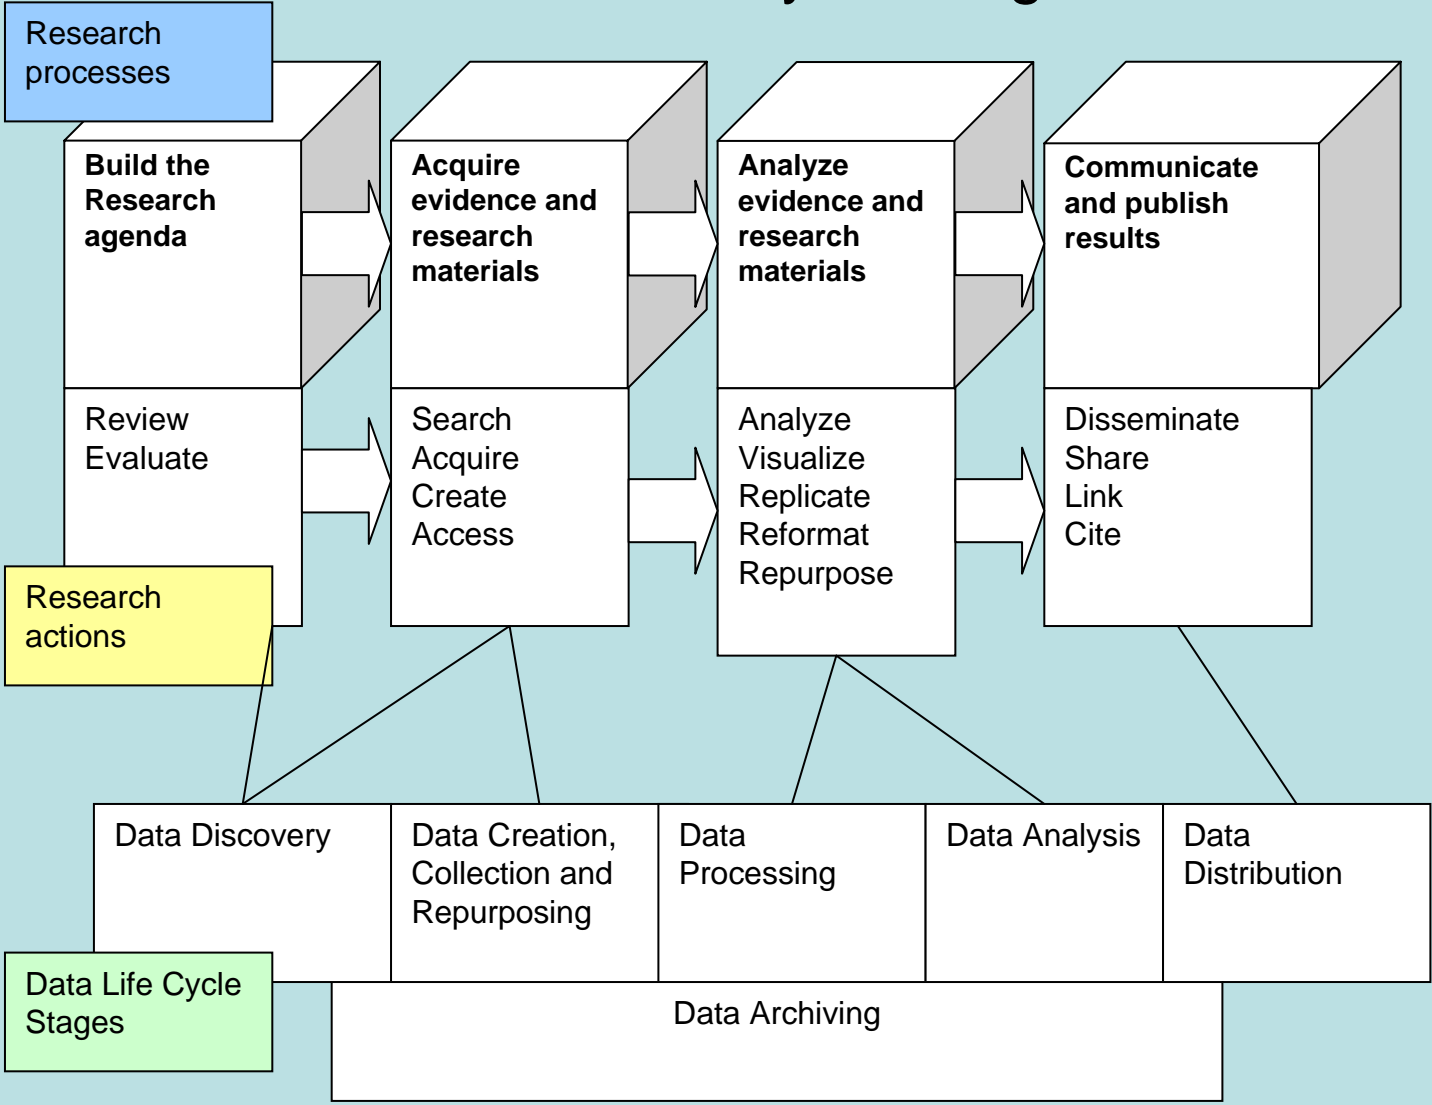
Research processes

Build the Research agenda

Acquire evidence and research materials

Analyze evidence and research materials

Communicate and publish results

Review
Evaluate

Search
Acquire
Create
Access

Analyze
Visualize
Replicate
Reformat
Repurpose

Disseminate
Share
Link
Cite

Research actions

Data Discovery

Data Creation, Collection and Repurposing

Data Processing

Data Analysis

Data Distribution

Data Life Cycle Stages

Data Archiving